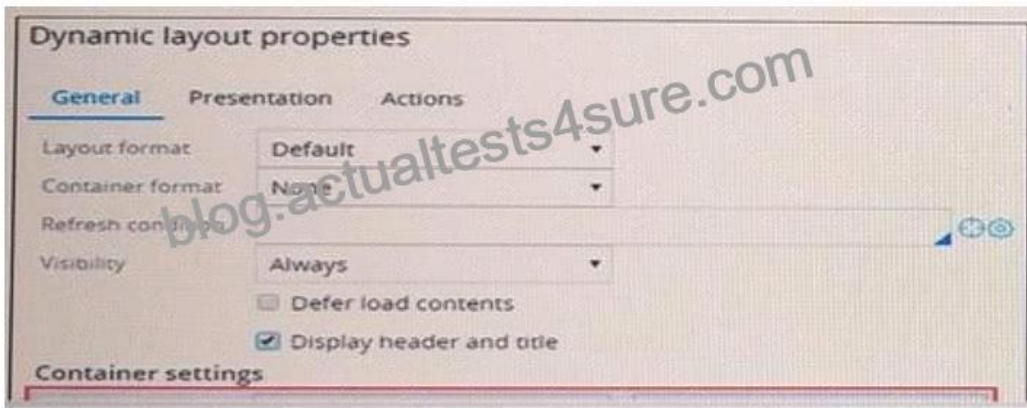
Dynamic layout properties

General Presentation Actions

Layout format Default

Container format None

Refresh condition

Visibility Always

Defer load contents

Display header and title

Container settings

blog.actualtests4sure.com